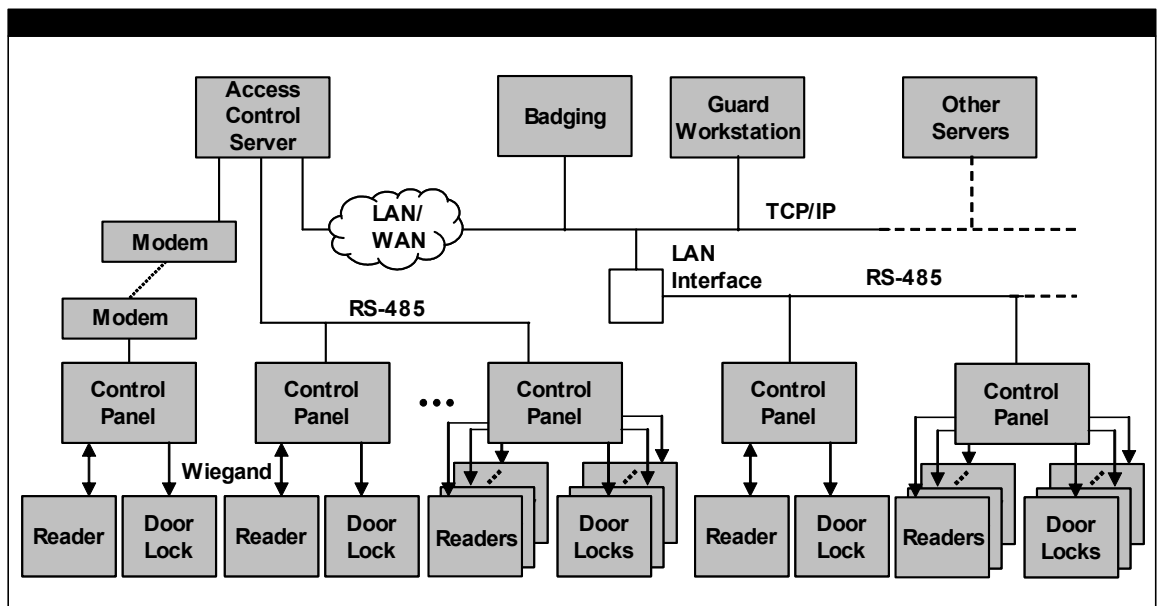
Access Control Server

Badging

Guard Workstation

Other Servers

LAN/ WAN

TCP/IP

Modem

LAN Interface

RS-485

Modem

RS-485

Control Panel

Control Panel

Control Panel

Control Panel

Control Panel

Wiegand

Reader

Door Lock

Reader

Door Lock

Readers

Door Locks

Reader

Door Lock

Readers

Door Locks